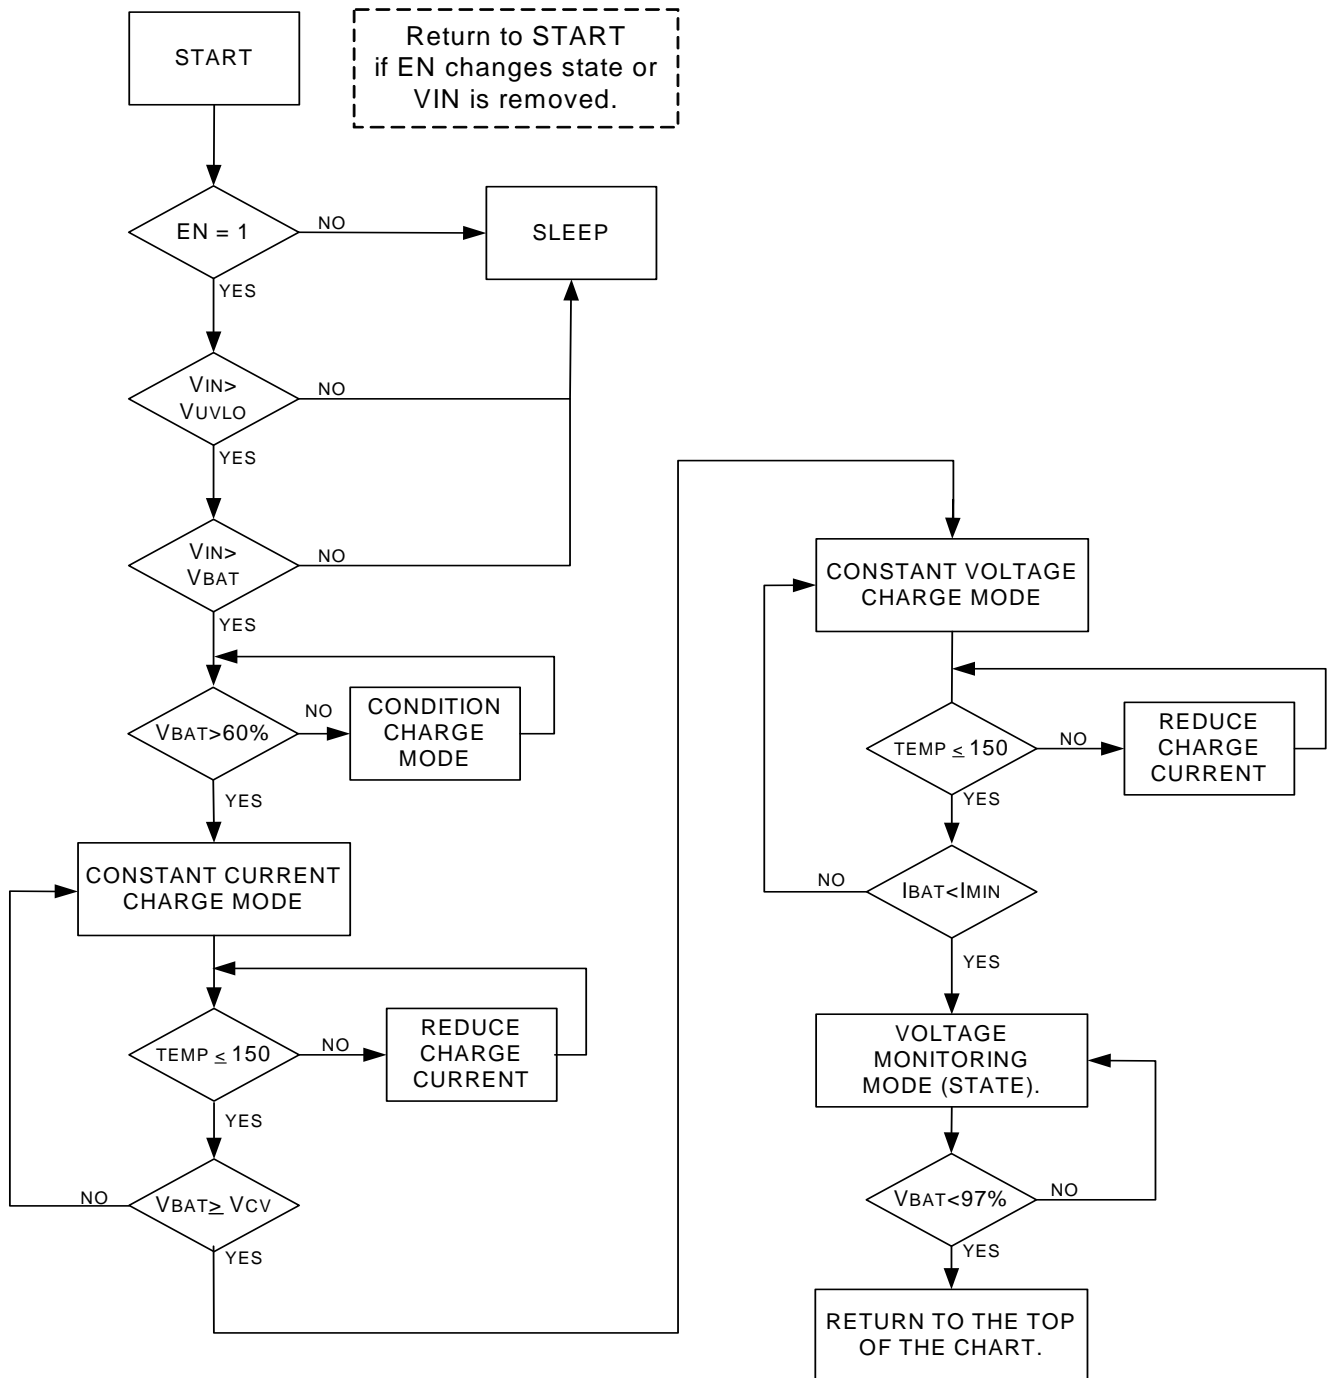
START

Return to START if EN changes state or VIN is removed.

EN = 1

NO

SLEEP

YES

VIN> VUVLO

NO

YES

VIN> VBAT

NO

YES

VBAT>60%

NO

CONDITION CHARGE MODE

YES

CONSTANT CURRENT CHARGE MODE

TEMP $\leq$ 150

NO

REDUCE CHARGE CURRENT

YES

NO

VBAT$\geq$ VCV

YES

CONSTANT VOLTAGE CHARGE MODE

TEMP $\leq$ 150

NO

REDUCE CHARGE CURRENT

YES

NO

IBAT<IMIN

YES

VOLTAGE MONITORING MODE (STATE).

VBAT<97%

NO

YES

RETURN TO THE TOP OF THE CHART.